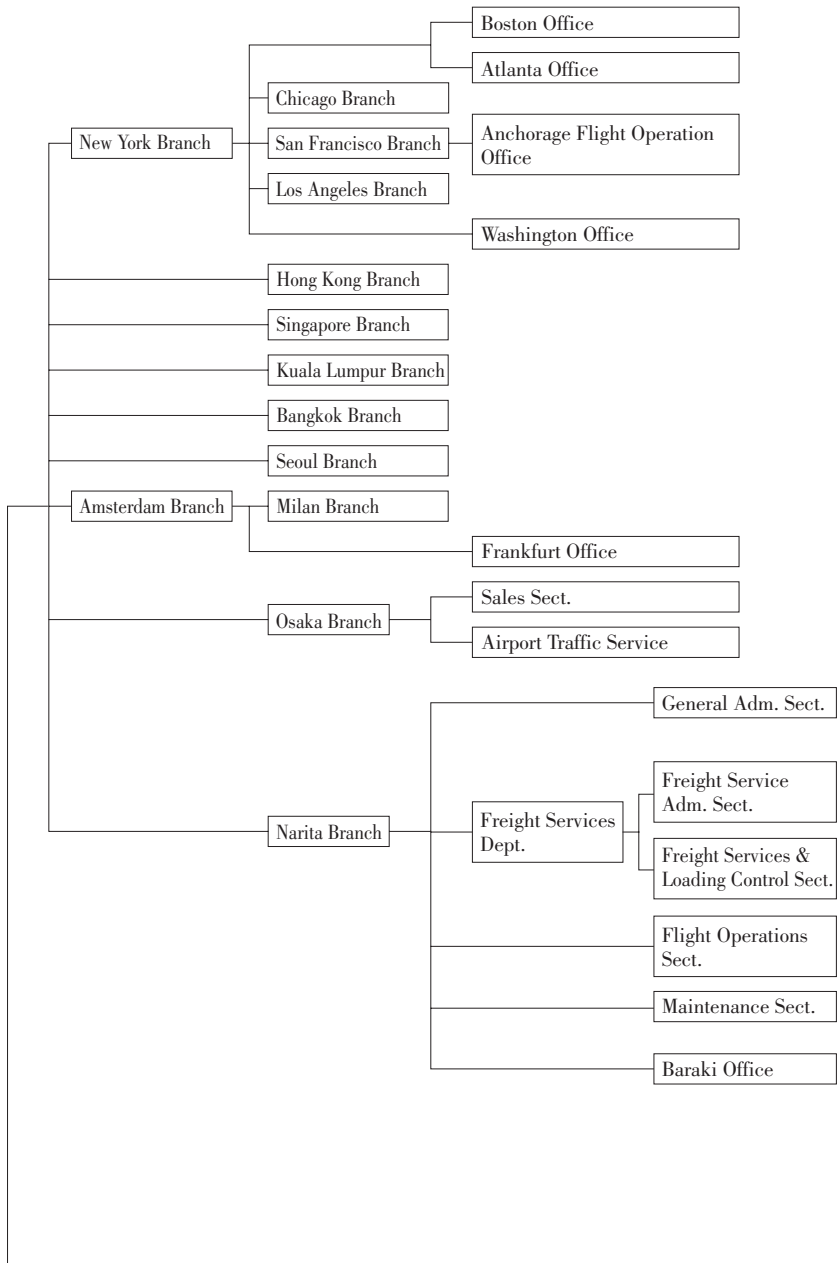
Boston Office

Atlanta Office

Chicago Branch

New York Branch

San Francisco Branch

Anchorage Flight Operation Office

Los Angeles Branch

Washington Office

Hong Kong Branch

Singapore Branch

Kuala Lumpur Branch

Bangkok Branch

Seoul Branch

Amsterdam Branch

Milan Branch

Frankfurt Office

Osaka Branch

Sales Sect.

Airport Traffic Service

General Adm. Sect.

Freight Service Adm. Sect.

Narita Branch

Freight Services Dept.

Freight Services & Loading Control Sect.

Flight Operations Sect.

Maintenance Sect.

Baraki Office